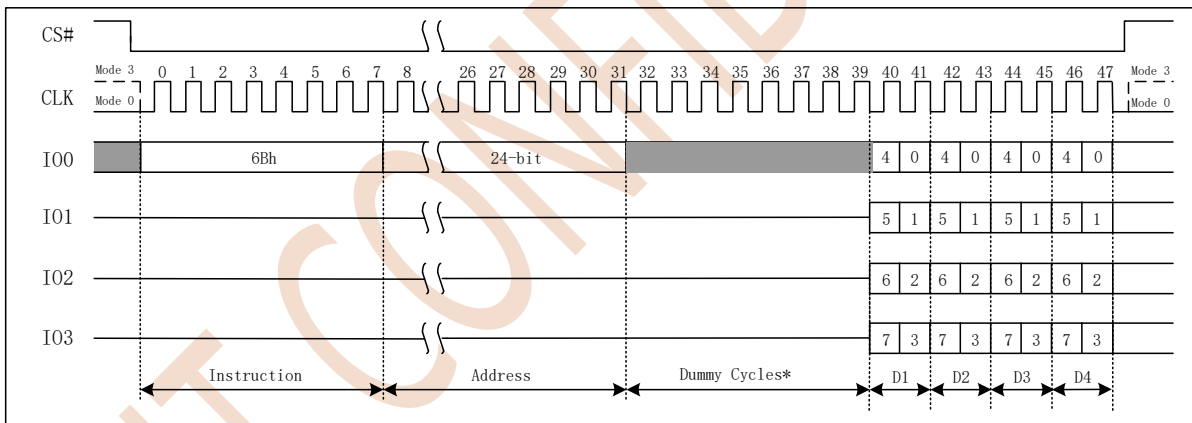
CS#

Mode 3
Mode 0
CLK
0 1 2 3 4 5 6 7 8 26 27 28 29 30 31 32 33 34 35 36 37 38 39 40 41 42 43 44 45 46 47
Mode 3
Mode 0

IO0 6Bh 24-bit 4 0 4 0 4 0 4 0

IO1 5 1 5 1 5 1 5 1

IO2 6 2 6 2 6 2 6 2

IO3 7 3 7 3 7 3 7 3

Instruction Address Dummy Cycles* D1 D2 D3 D4